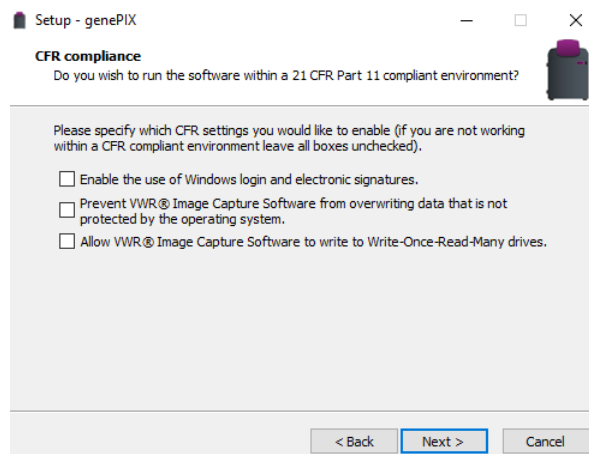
Setup - genePIX

CFR compliance

Do you wish to run the software within a 21 CFR Part 11 compliant environment?

Please specify which CFR settings you would like to enable (if you are not working within a CFR compliant environment leave all boxes unchecked).

Enable the use of Windows login and electronic signatures.

Prevent VWR® Image Capture Software from overwriting data that is not protected by the operating system.

Allow VWR® Image Capture Software to write to Write-Once-Read-Many drives.

< Back

Next >

Cancel